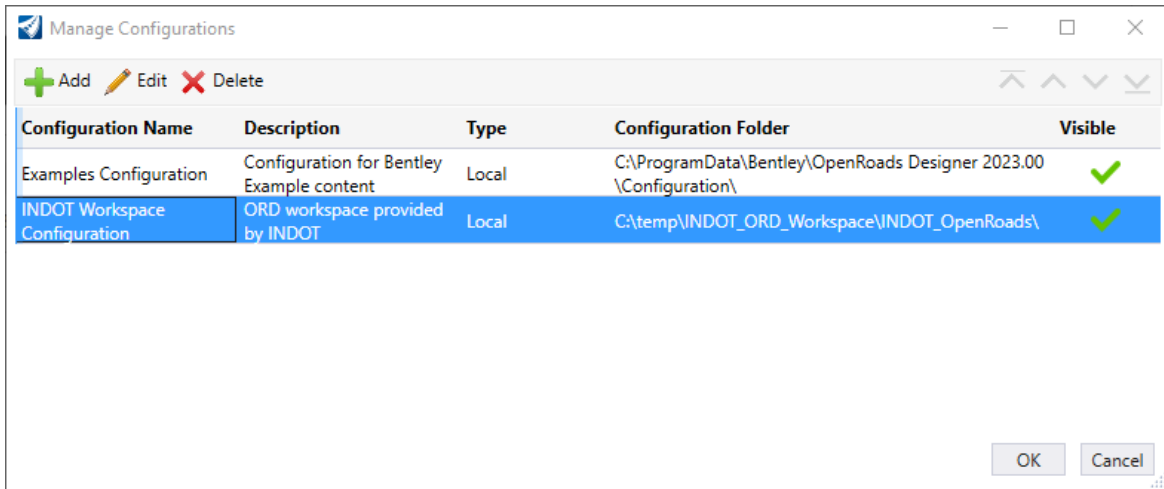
Manage Configurations

Add Edit Delete

| Configuration Name | Description | Type | Configuration Folder | Visible |
|---|---|---|---|---|
| Examples Configuration | Configuration for Bentley Example content | Local | C:\ProgramData\Bentley\OpenRoads Designer 2023.00 \Configuration\ | ✔ |
| INDOT Workspace Configuration | ORD workspace provided by INDOT | Local | C:\temp\INDOT_ORD_Workspace\INDOT_OpenRoads\ | ✔ |

OK Cancel